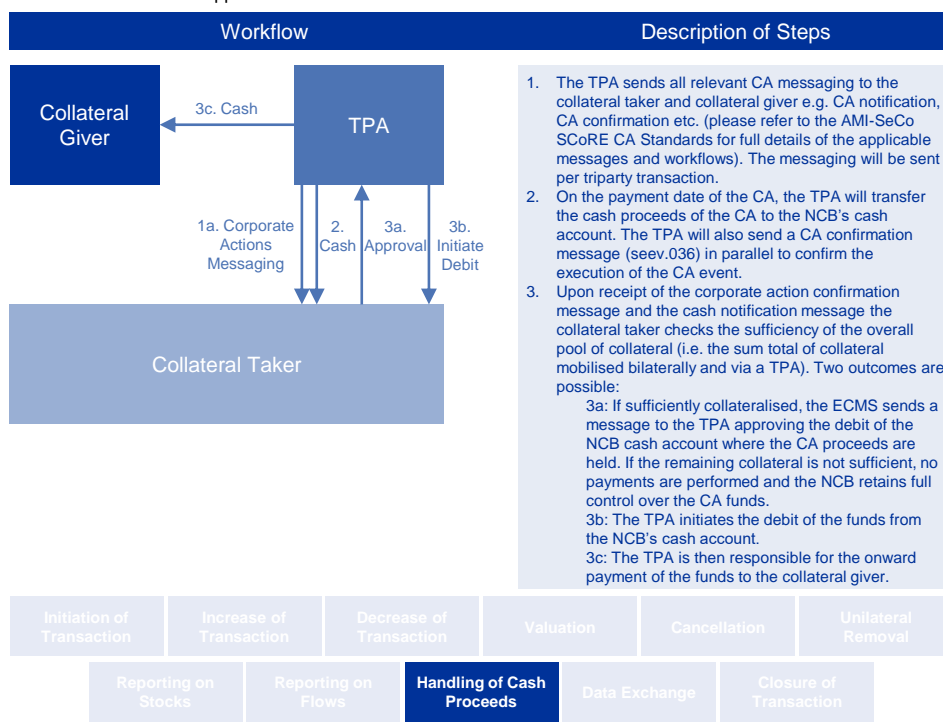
Workflow

Description of Steps

Collateral Giver

3c. Cash

TPA

1a. Corporate Actions Messaging

2. Cash

3a. Approval

3b. Initiate Debit

Collateral Taker

1. The TPA sends all relevant CA messaging to the collateral taker and collateral giver e.g. CA notification, CA confirmation etc. (please refer to the AMI-SeCo SCoRE CA Standards for full details of the applicable messages and workflows). The messaging will be sent per triparty transaction.
2. On the payment date of the CA, the TPA will transfer the cash proceeds of the CA to the NCB's cash account. The TPA will also send a CA confirmation message (seev.036) in parallel to confirm the execution of the CA event.
3. Upon receipt of the corporate action confirmation message and the cash notification message the collateral taker checks the sufficiency of the overall pool of collateral (i.e. the sum total of collateral mobilised bilaterally and via a TPA). Two outcomes are possible:
3a: If sufficiently collateralised, the ECMS sends a message to the TPA approving the debit of the NCB cash account where the CA proceeds are held. If the remaining collateral is not sufficient, no payments are performed and the NCB retains full control over the CA funds.
3b: The TPA initiates the debit of the funds from the NCB's cash account.
3c: The TPA is then responsible for the onward payment of the funds to the collateral giver.

Initiation of Transaction | Increase of Transaction | Decrease of Transaction | Valuation | Cancellation | Unilateral Removal

Reporting on Stocks | Reporting on Flows | Handling of Cash Proceeds | Data Exchange | Closure of Transaction